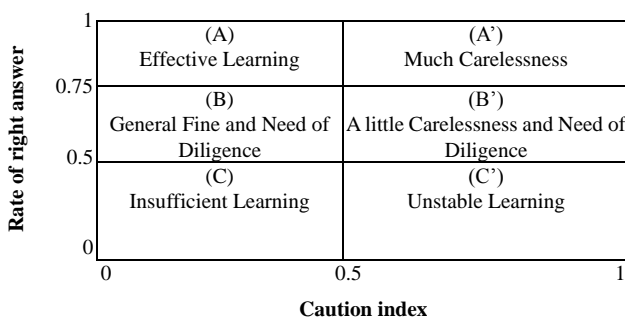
Rate of right answer

1
0.75
0.5
0

(A)
Effective Learning

(A')
Much Carelessness

(B)
General Fine and Need of Diligence

(B')
A little Carelessness and Need of Diligence

(C)
Insufficient Learning

(C')
Unstable Learning

0
0.5
1

Caution index